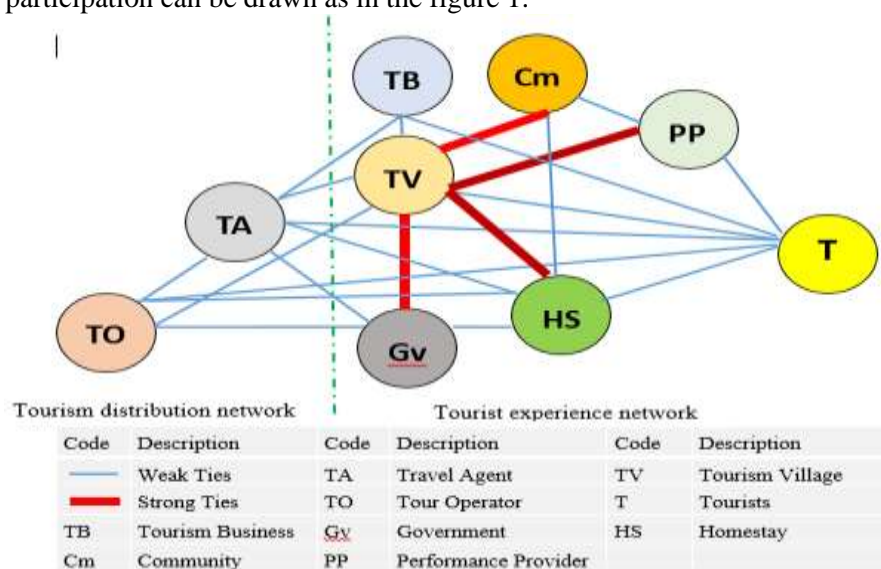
participation can be drawn as in the figure 1.

TB
Cm
PP
TV
TA
T
HS
TO
Gv

Tourism distribution network
Tourist experience network

| Code | Description | Code | Description | Code | Description |
|---|---|---|---|---|---|
|  | Weak Ties | TA | Travel Agent | TV | Tourism Village |
|  | Strong Ties | TO | Tour Operator | T | Tourists |
| TB | Tourism Business | Gv | Government | HS | Homestay |
| Cm | Community | PP | Performance Provider |  |  |